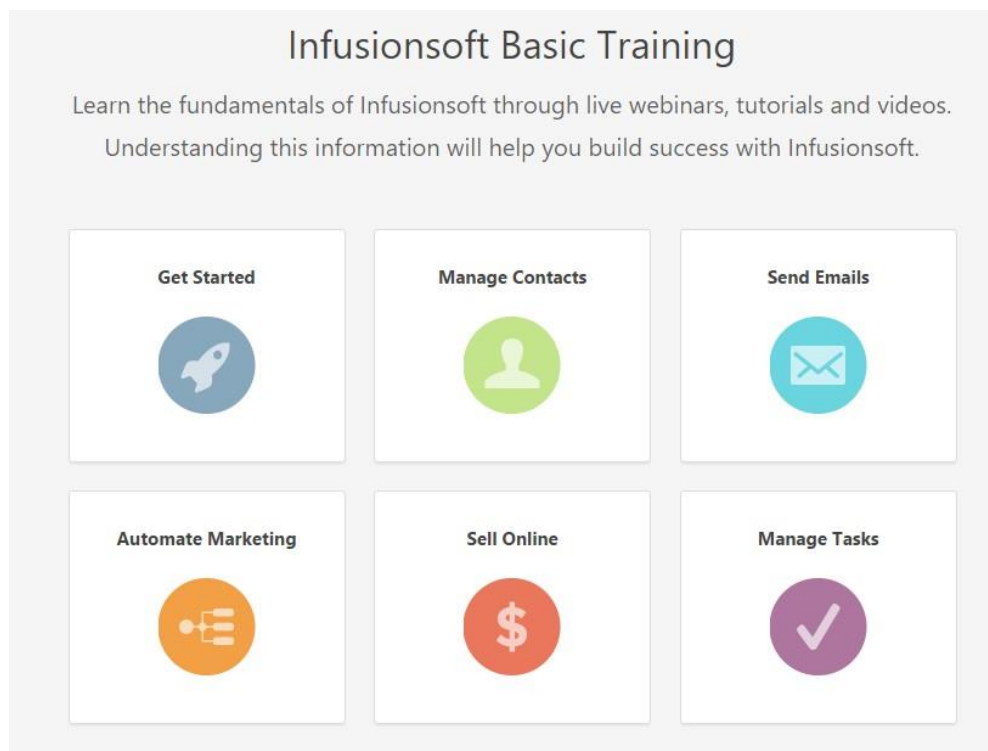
Infusionsoft Basic Training

Learn the fundamentals of Infusionsoft through live webinars, tutorials and videos. Understanding this information will help you build success with Infusionsoft.

Get Started

Manage Contacts

Send Emails

Automate Marketing

Sell Online

$

Manage Tasks